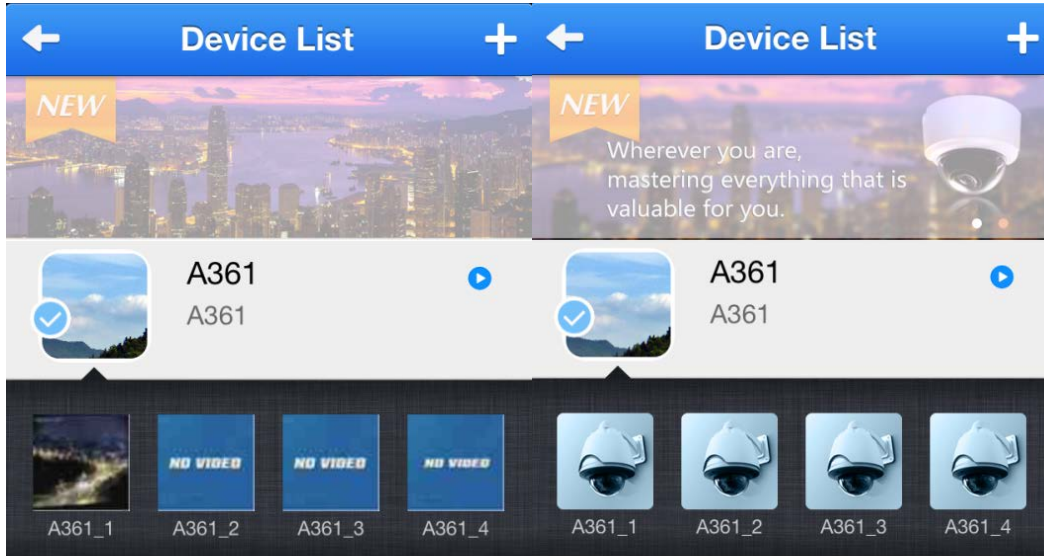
Device List

NEW

A361
A361

NO VIDEO NO VIDEO NO VIDEO

A361_1 A361_2 A361_3 A361_4

Device List

NEW

Wherever you are, mastering everything that is valuable for you.

A361
A361

A361_1 A361_2 A361_3 A361_4